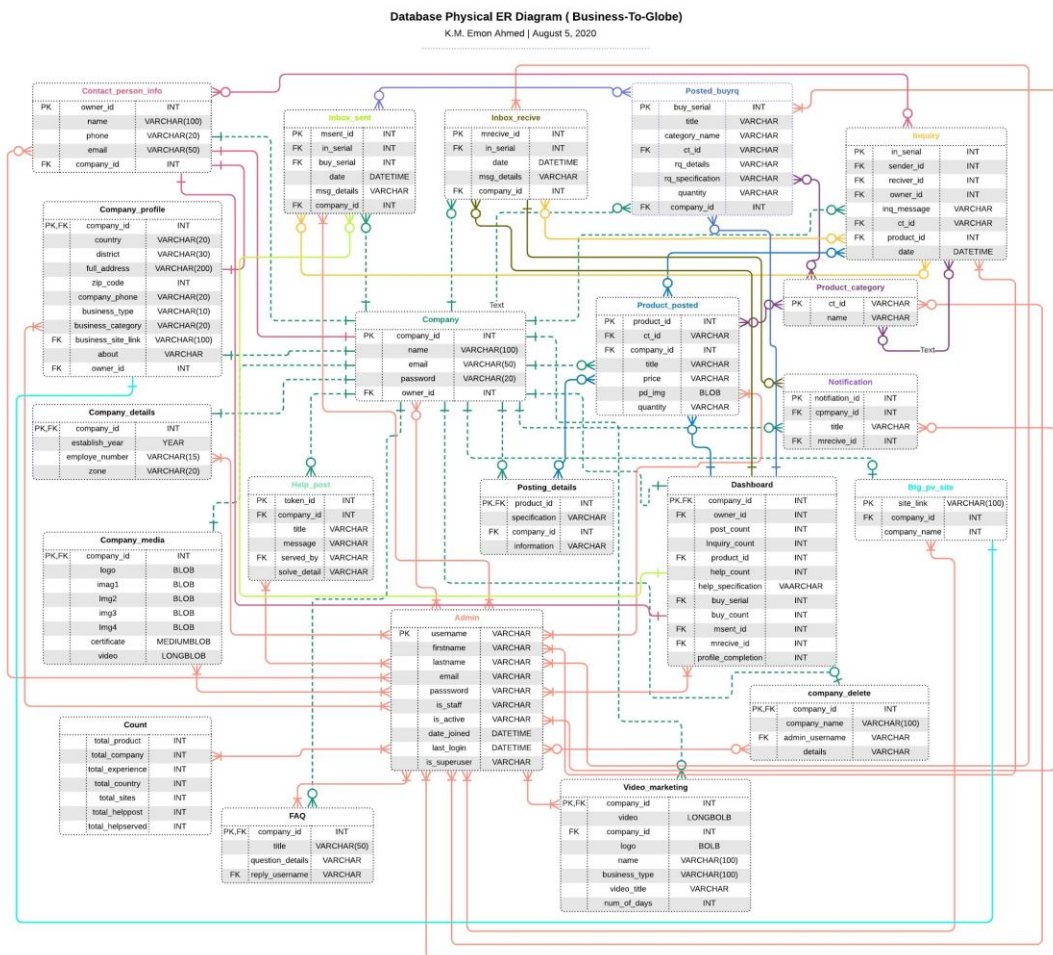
Database Physical ER Diagram ( Business-To-Globe)
K.M. Emon Ahmed | August 5, 2020

Contact_person_info

| PK | owner_id | INT |
|---|---|---|
| | name | VARCHAR(100) |
| | phone | VARCHAR(20) |
| | email | VARCHAR(50) |
| FK | company_id | INT |

Inbox_sent

| PK | msent_id | INT |
|---|---|---|
| FK | in_serial | INT |
| FK | buy_serial | INT |
| | date | DATETIME |
| | msg_details | VARCHAR |
| FK | company_id | INT |

Inbox_recive

| PK | mrecive_id | INT |
|---|---|---|
| FK | in_serial | INT |
| | date | DATETIME |
| | msg_details | VARCHAR |
| FK | company_id | INT |

Posted_buyrq

| PK | buy_serial | INT |
|---|---|---|
| | title | VARCHAR |
| | category_name | VARCHAR |
| FK | ct_id | VARCHAR |
| | rq_details | VARCHAR |
| | rq_specification | VARCHAR |
| | quantity | VARCHAR |
| FK | company_id | INT |

Inquiry

| PK | in_serial | INT |
|---|---|---|
| FK | sender_id | INT |
| FK | reciver_id | INT |
| FK | owner_id | INT |
| | inq_message | VARCHAR |
| FK | ct_id | VARCHAR |
| FK | product_id | INT |
| | date | DATETIME |

Company_profile

| PK,FK | company_id | INT |
|---|---|---|
| | country | VARCHAR(20) |
| | district | VARCHAR(30) |
| | full_address | VARCHAR(200) |
| | zip_code | INT |
| | company_phone | VARCHAR(20) |
| | business_type | VARCHAR(10) |
| | business_category | VARCHAR(20) |
| FK | business_site_link | VARCHAR(100) |
| | about | VARCHAR |
| FK | owner_id | INT |

Text

Product_category

| PK | ct_id | VARCHAR |
|---|---|---|
| | name | VARCHAR |

Text

Company

| PK | company_id | INT |
|---|---|---|
| | name | VARCHAR(100) |
| | email | VARCHAR(50) |
| | password | VARCHAR(20) |
| FK | owner_id | INT |

Product_posted

| PK | product_id | INT |
|---|---|---|
| FK | ct_id | VARCHAR |
| FK | company_id | INT |
| | title | VARCHAR |
| | price | VARCHAR |
| | pd_img | BLOB |
| | quantity | VARCHAR |

Notification

| PK | notifiation_id | INT |
|---|---|---|
| FK | cpmpany_id | INT |
| | title | VARCHAR |
| FK | mrecive_id | INT |

Company_details

| PK,FK | company_id | INT |
|---|---|---|
| | establish_year | YEAR |
| | employe_number | VARCHAR(15) |
| | zone | VARCHAR(20) |

Help_post

| PK | token_id | INT |
|---|---|---|
| FK | company_id | INT |
| | title | VARCHAR |
| | message | VARCHAR |
| FK | served_by | VARCHAR |
| | solve_detail | VARCHAR |

Posting_details

| PK,FK | product_id | INT |
|---|---|---|
| | specification | VARCHAR |
| FK | company_id | INT |
| | information | VARCHAR |

Dashboard

| PK,FK | company_id | INT |
|---|---|---|
| FK | owner_id | INT |
| | post_count | INT |
| | Inquiry_count | INT |
| FK | product_id | INT |
| | help_count | INT |
| | help_specification | VAARCHAR |
| FK | buy_serial | INT |
| | buy_count | INT |
| FK | msent_id | INT |
| FK | mrecive_id | INT |
| | profile_completion | INT |

Btg_pv_site

| PK | site_link | VARCHAR(100) |
|---|---|---|
| FK | company_id | INT |
| | company_name | INT |

Company_media

| PK,FK | company_id | INT |
|---|---|---|
| | logo | BLOB |
| | imag1 | BLOB |
| | img2 | BLOB |
| | img3 | BLOB |
| | Img4 | BLOB |
| | certificate | MEDIUMBLOB |
| | video | LONGBLOB |

Admin

| PK | username | VARCHAR |
|---|---|---|
| | firstname | VARCHAR |
| | lastname | VARCHAR |
| | email | VARCHAR |
| | passsword | VARCHAR |
| | is_staff | VARCHAR |
| | is_active | VARCHAR |
| | date_joined | DATETIME |
| | last_login | DATETIME |
| | is_superuser | VARCHAR |

company_delete

| PK,FK | company_id | INT |
|---|---|---|
| | company_name | VARCHAR(100) |
| FK | admin_username | VARCHAR |
| | details | VARCHAR |

Count

| total_product | INT |
|---|---|
| total_company | INT |
| total_experience | INT |
| total_country | INT |
| total_sites | INT |
| total_helppost | INT |
| total_helpserved | INT |

FAQ

| PK,FK | company_id | INT |
|---|---|---|
| | title | VARCHAR(50) |
| | question_details | VARCHAR |
| FK | reply_username | VARCHAR |

Video_marketing

| PK,FK | company_id | INT |
|---|---|---|
| | video | LONGBOLB |
| FK | company_id | INT |
| | logo | BOLB |
| | name | VARCHAR(100) |
| | business_type | VARCHAR(100) |
| | video_title | VARCHAR |
| | num_of_days | INT |